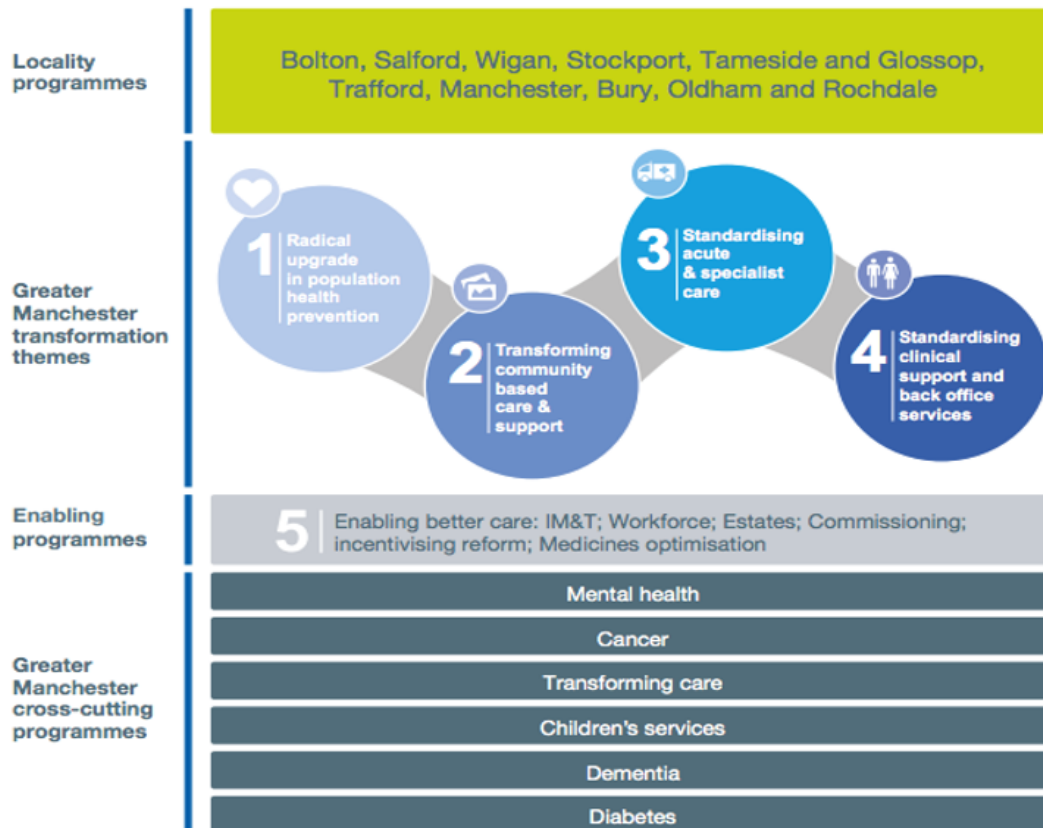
Locality programmes

Bolton, Salford, Wigan, Stockport, Tameside and Glossop, Trafford, Manchester, Bury, Oldham and Rochdale

Greater Manchester transformation themes

1 Radical upgrade in population health prevention

2 Transforming community based care & support

3 Standardising acute & specialist care

4 Standardising clinical support and back office services

Enabling programmes

5 Enabling better care: IM&T; Workforce; Estates; Commissioning; incentivising reform; Medicines optimisation

Greater Manchester cross-cutting programmes

Mental health

Cancer

Transforming care

Children's services

Dementia

Diabetes